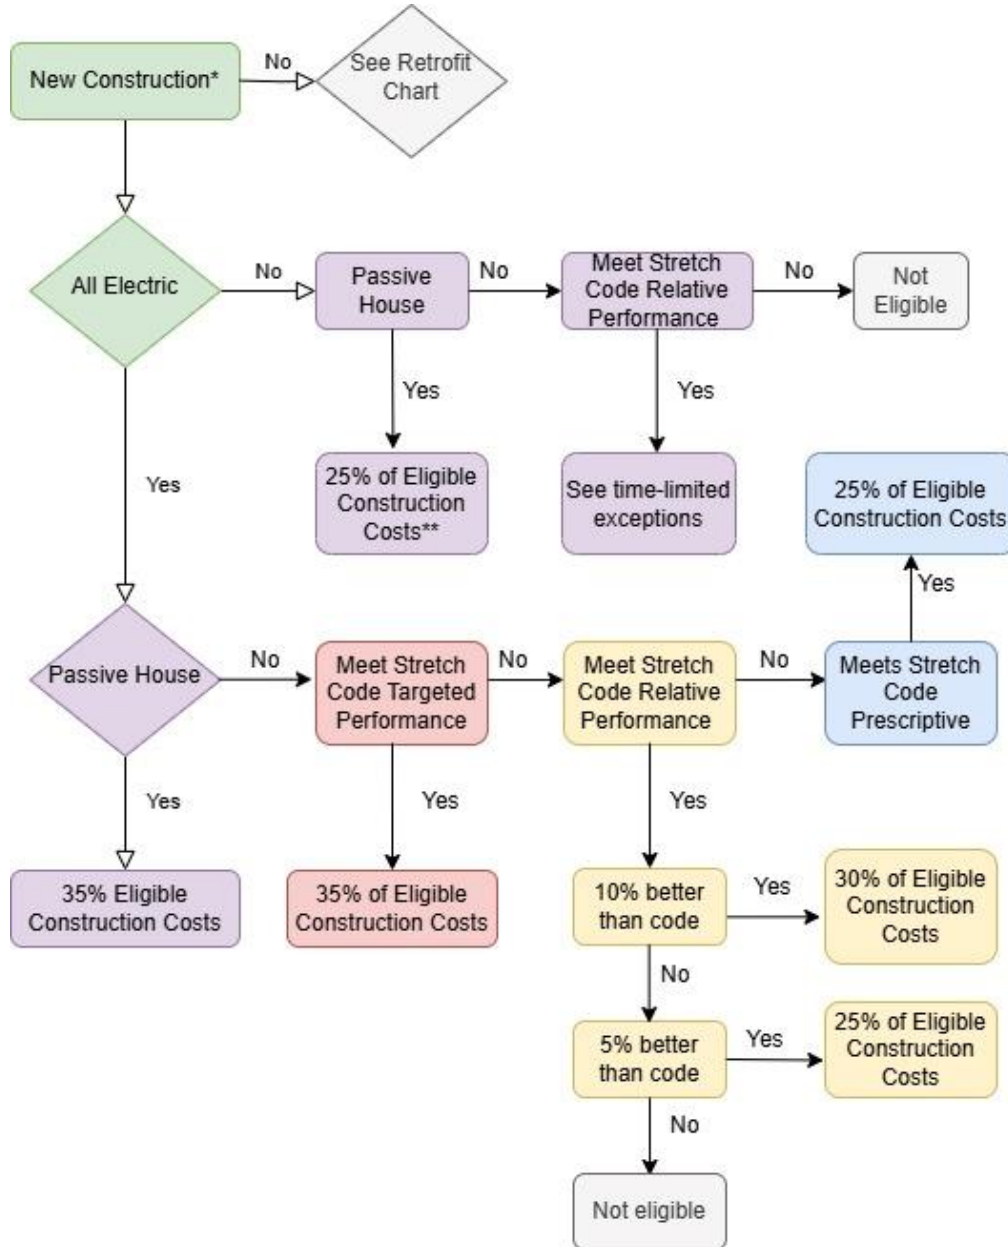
New Construction*

No

See Retrofit Chart

All Electric

No

Passive House

No

Meet Stretch Code Relative Performance

No

Not Eligible

Yes

Yes

25% of Eligible Construction Costs**

See time-limited exceptions

25% of Eligible Construction Costs

Yes

Yes

Passive House

No

Meet Stretch Code Targeted Performance

No

Meet Stretch Code Relative Performance

No

Meets Stretch Code Prescriptive

Yes

Yes

Yes

35% Eligible Construction Costs

35% of Eligible Construction Costs

10% better than code

Yes

30% of Eligible Construction Costs

No

5% better than code

Yes

25% of Eligible Construction Costs

No

Not eligible